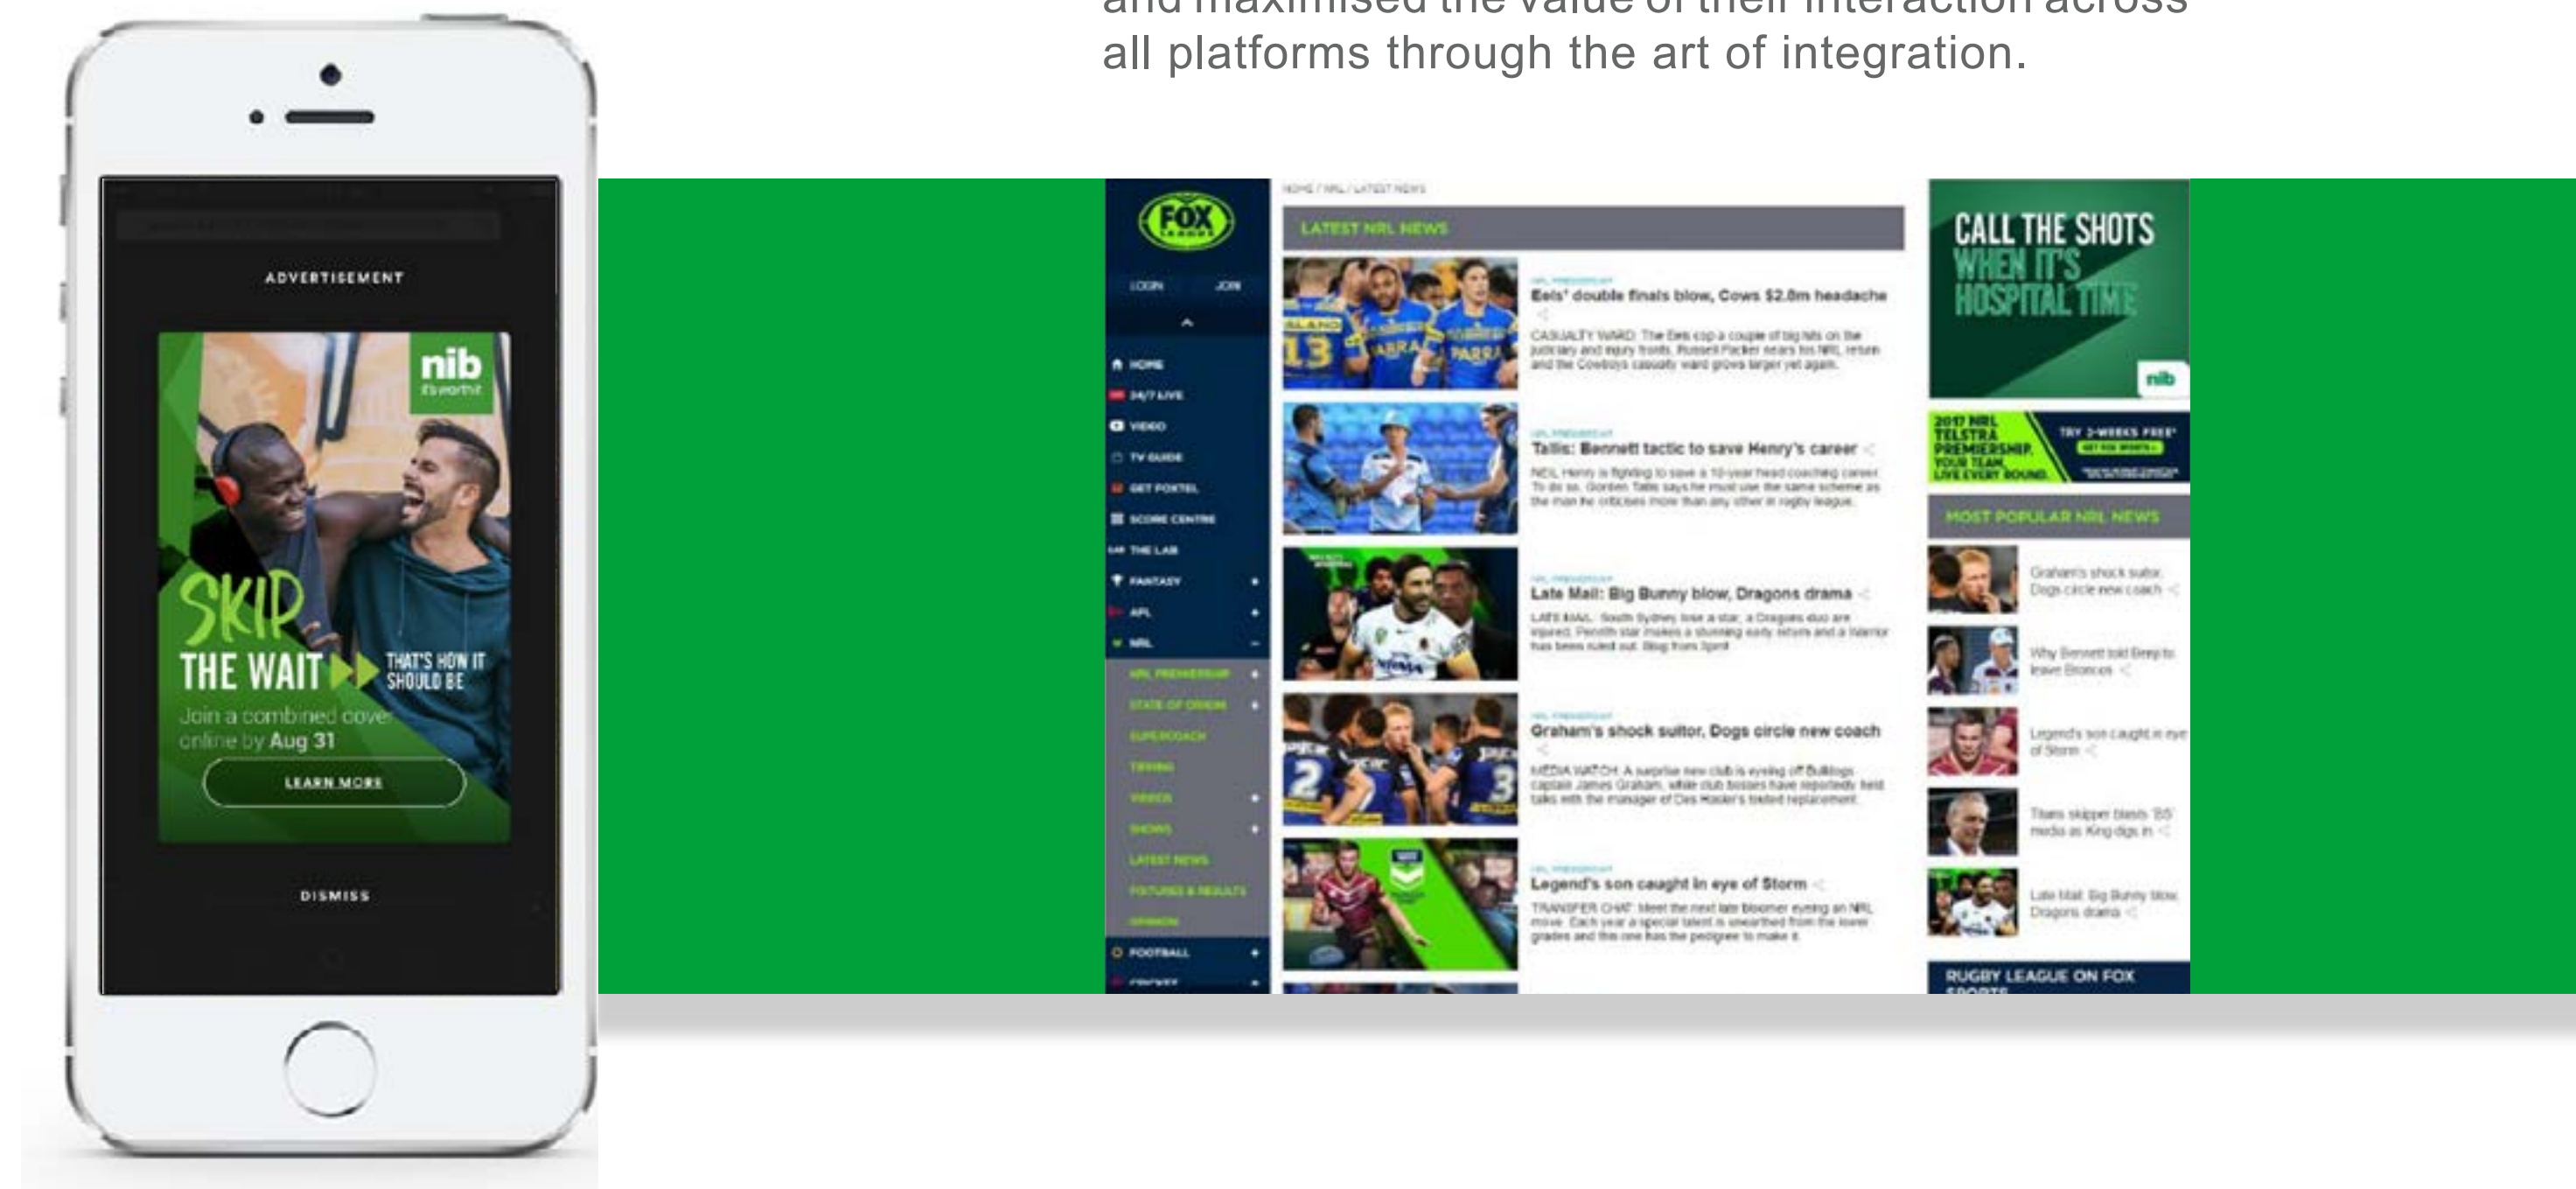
and maximised the value of their interaction across all platforms through the art of integration.

ADVERTISEMENT

nib
it's worth it

SKIP THE WAIT THAT'S HOW IT SHOULD BE

Join a combined cover online by Aug 31

LEARN MORE

DISMISS

FOX LEAGUE

LOGIN JOIN

HOME
24/7 LIVE
VIDEO
TV GUIDE
GET FOXTEL
SCORE CENTRE
THE LAB
FANTASY
AFL
NRL
NRL PREMIERSHIP
STATE OF ORIGIN
SUPERCOACH
TIPPING
VIDEOS
SHOWS
LATEST NEWS
FIXTURES & RESULTS
OPINION
FOOTBALL
CRICKET

HOME / NRL / LATEST NEWS

LATEST NRL NEWS

Eels' double finals blow, Cows $2.8m headache

CASUALTY WARD: The Eels cop a couple of big hits on the judiciary and injury fronts. Russell Packer nears his NRL return and the Cowboys casualty ward grows larger yet again.

Tallis: Bennett tactic to save Henry's career

NEIL Henry is fighting to save a 10-year head coaching career. To do so, Gorden Tallis says he must use the same scheme as the man he criticises more than any other in rugby league.

Late Mail: Big Bunny blow, Dragons drama

LATE MAIL: South Sydney lose a star, a Dragons duo are injured, Penrith star makes a stunning early return and a Warrior has been ruled out. Blog from Sport

Graham's shock suitor, Dogs circle new coach

MEDIA WATCH: A surprise new club is eyeing off Bulldogs captain James Graham, while club bosses have reportedly held talks with the manager of Des Hasler's tested replacement.

Legend's son caught in eye of Storm

TRANSFER CHAT: Meet the next late bloomer eyeing an NRL move. Each year a special talent is unearthed from the lower grades and this one has the pedigree to make it.

CALL THE SHOTS WHEN IT'S HOSPITAL TIME

nib

2017 NRL TELSTRA PREMIERSHIP. YOUR TEAM. LIVE EVERY ROUND.

TRY 2-WEEKS FREE*

MOST POPULAR NRL NEWS

Graham's shock suitor, Dogs circle new coach

Why Bennett told Boyd to leave Broncos

Legend's son caught in eye of Storm

Titans skipper blasts 'BS' media as King digs in

Late Mail: Big Bunny blow, Dragons drama

RUGBY LEAGUE ON FOX SPORTS